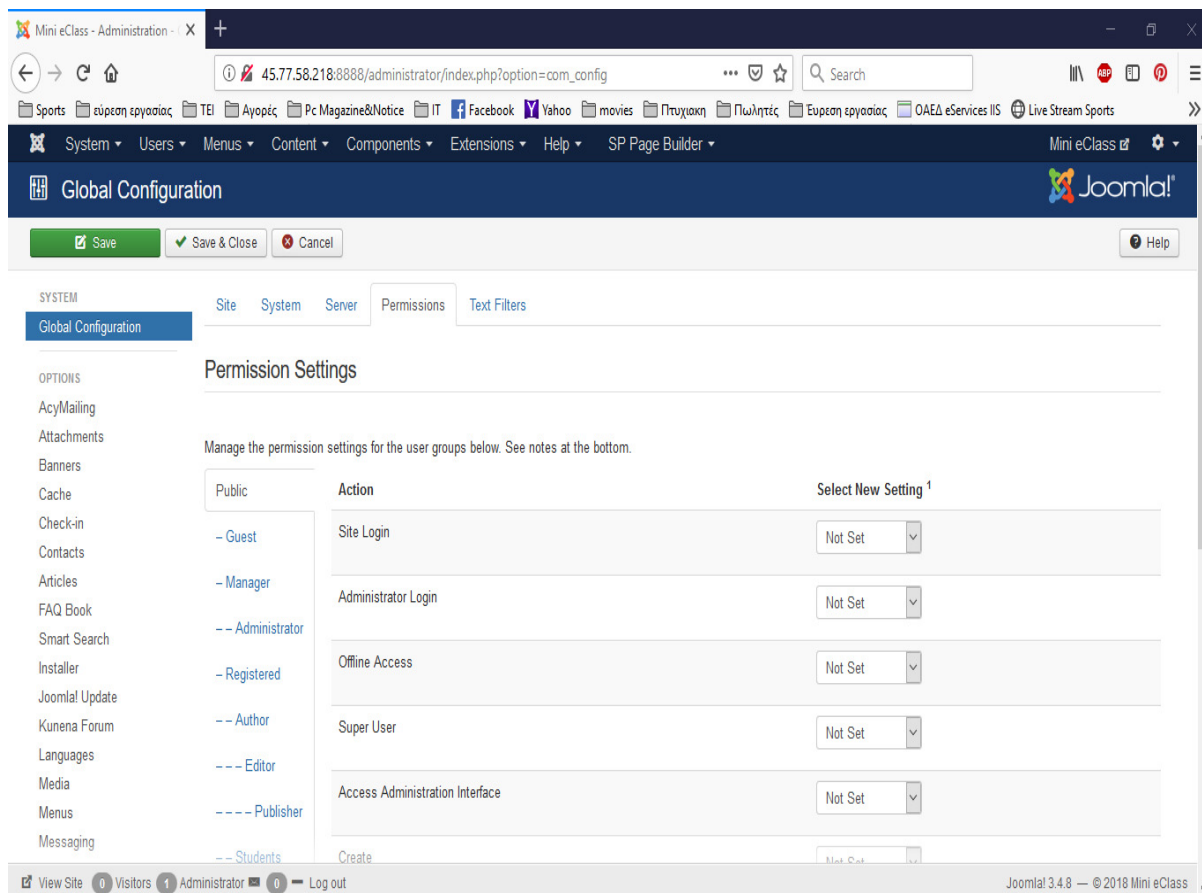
Mini eClass - Administration -

45.77.58.218:8888/administrator/index.php?option=com_config

Search

Sports εύρεση εργασίας TEI Αγορές Pc Magazine&Notice IT Facebook Yahoo movies Πτυχιακη Πωλητές Ευρεση εργασίας ΟΑΕΔ eServices IIS Live Stream Sports

System ▾ Users ▾ Menus ▾ Content ▾ Components ▾ Extensions ▾ Help ▾ SP Page Builder ▾

Mini eClass

Global Configuration

Joomla!

Save

Save & Close

Cancel

Help

SYSTEM

Global Configuration

OPTIONS

AcyMailing

Attachments

Banners

Cache

Check-in

Contacts

Articles

FAQ Book

Smart Search

Installer

Joomla! Update

Kunena Forum

Languages

Media

Menus

Messaging

Site System Server Permissions Text Filters

Permission Settings

Manage the permission settings for the user groups below. See notes at the bottom.

Public

– Guest

– Manager

– – Administrator

– Registered

– – Author

– – – Editor

– – – – Publisher

– – Students

| Action | Select New Setting $^1$ |
|---|---|
| Site Login | Not Set |
| Administrator Login | Not Set |
| Offline Access | Not Set |
| Super User | Not Set |
| Access Administration Interface | Not Set |
| Create | Not Set |

View Site 0 Visitors 1 Administrator 0 — Log out

Joomla! 3.4.8 — © 2018 Mini eClass